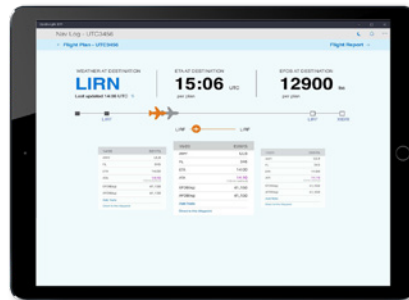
Nav Log - UTC0456

< Flight Plan - UTC0456

Flight Report

WEATHER AT DESTINATION

LIRN

Last updated 14:00 UTC

ETA AT DESTINATION

15:06 UTC

per plan

EFOB AT DESTINATION

12900 lbs

per plan

LIRF

LIRF

LIRF

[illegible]